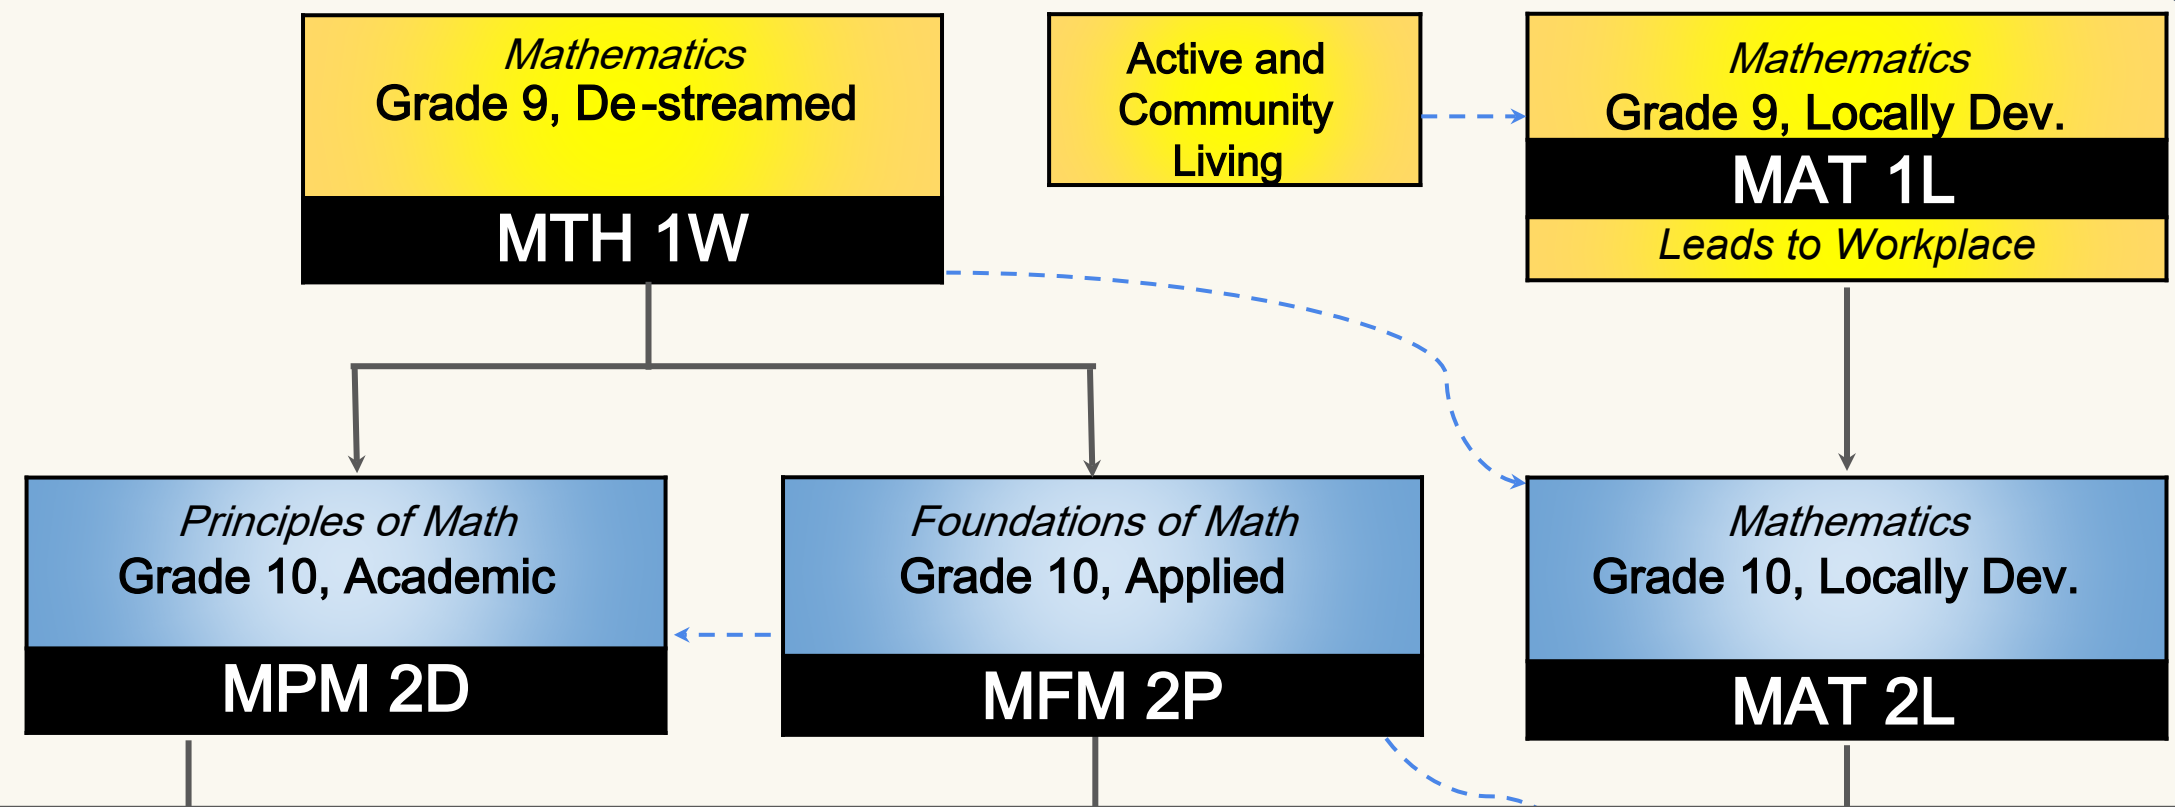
Mathematics
Grade 9, De-streamed

MTH 1W

Active and Community Living

Mathematics
Grade 9, Locally Dev.

MAT 1L

Leads to Workplace

Principles of Math
Grade 10, Academic

MPM 2D

Foundations of Math
Grade 10, Applied

MFM 2P

Mathematics
Grade 10, Locally Dev.

MAT 2L